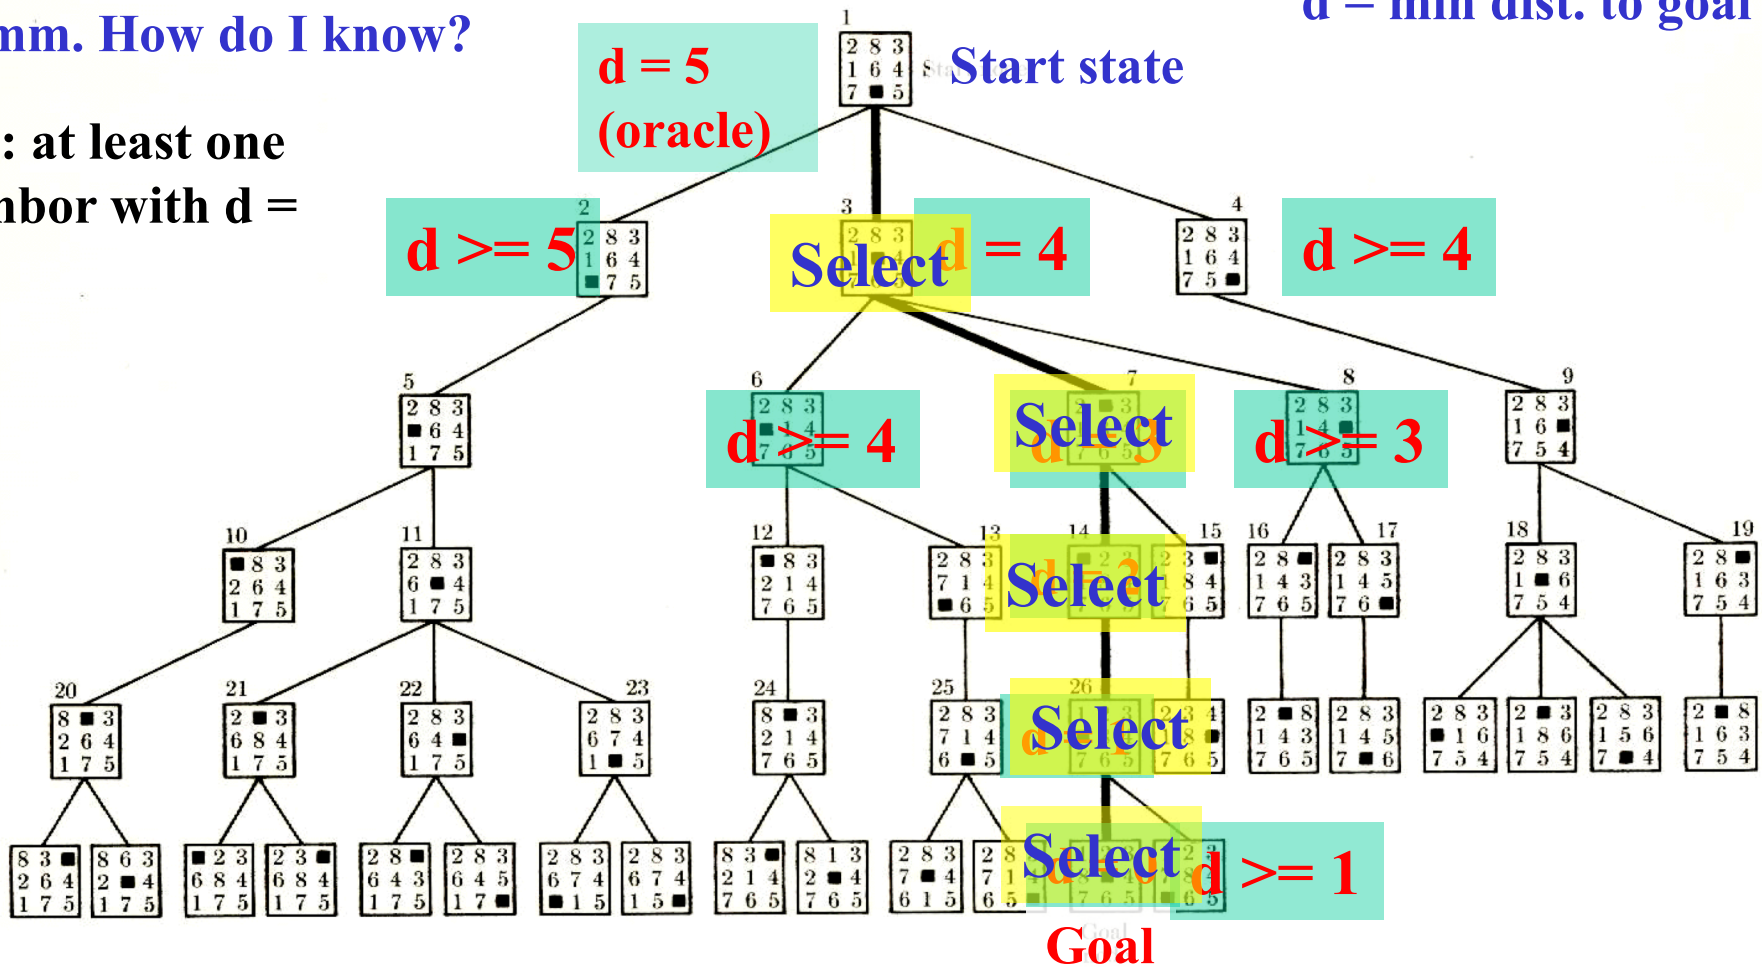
mm. How do I know?

: at least one
nbor with d =

d = min dist. to goal

d = 5
(oracle)

1
Start state

2 8 3
1 6 4
7 ■ 5

2
d >= 5

3
Select
d = 4

4
d >= 4

5

6
d >= 4

7
Select

8
d >= 3

9

10

11

12

13

14
Select

15

16

17

18

19

20

21

22

23

24

25

26
Select

Select
d >= 1

Goal